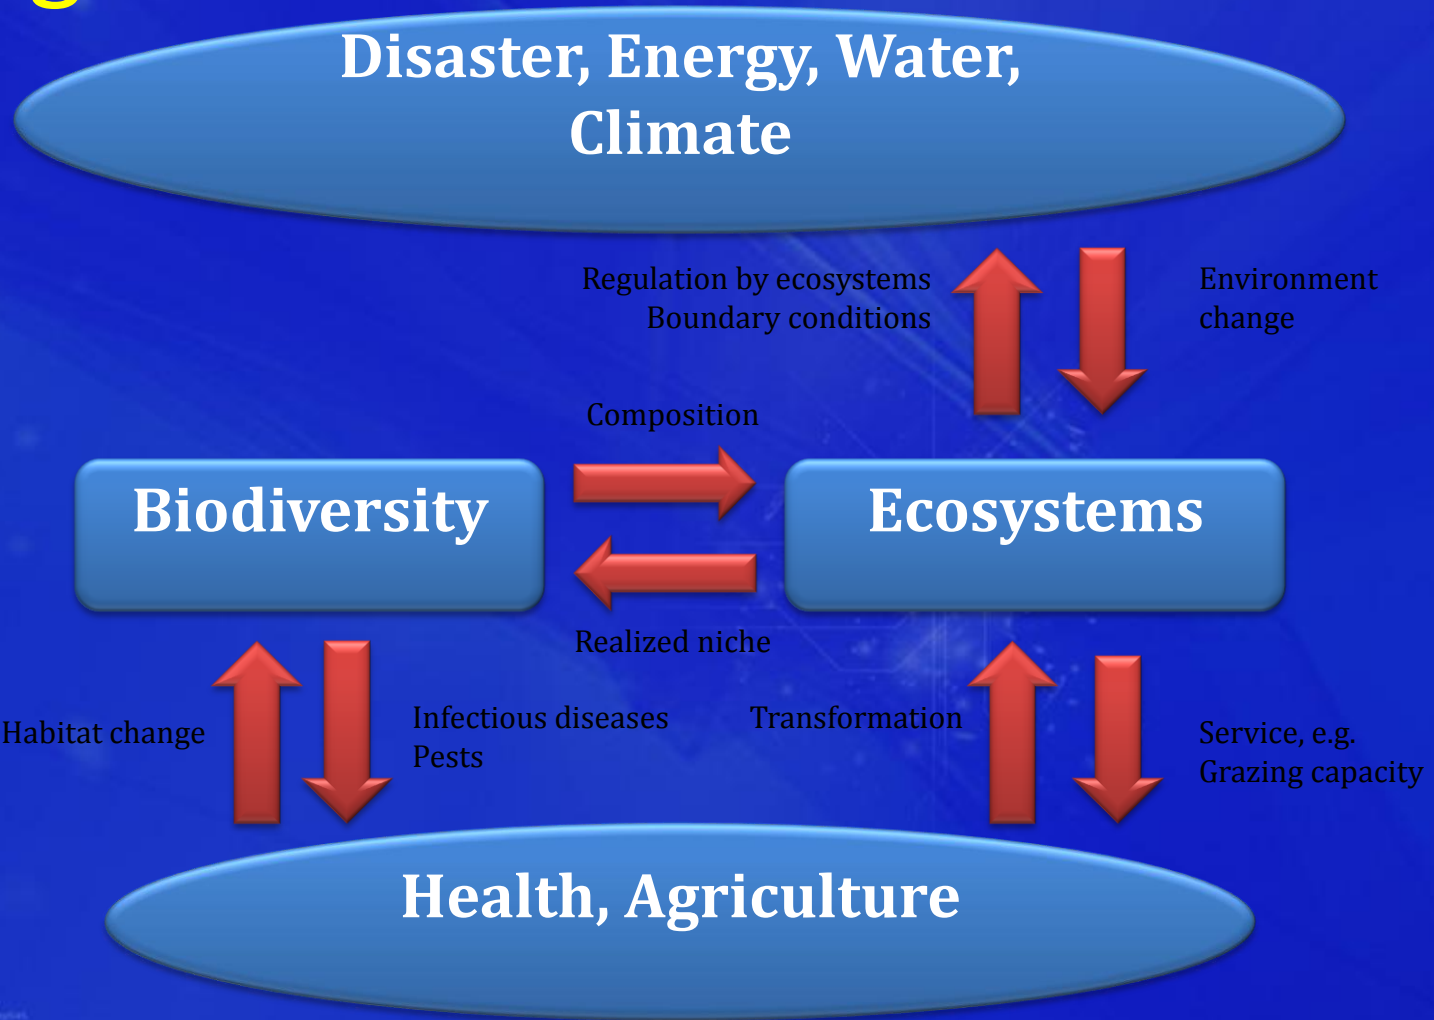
Disaster, Energy, Water, Climate

Regulation by ecosystems
Boundary conditions

Environment change

Composition

Biodiversity

Ecosystems

Realized niche

Habitat change

Infectious diseases
Pests

Transformation

Service, e.g.
Grazing capacity

Health, Agriculture